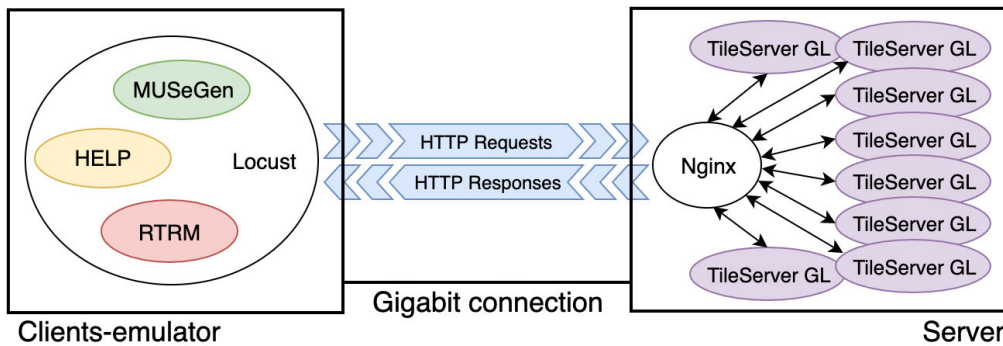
MUSeGen

HELP

Locust

RTRM

HTTP Requests

HTTP Responses

Gigabit connection

Clients-emulator

TileServer GL
TileServer GL
TileServer GL
TileServer GL
TileServer GL
TileServer GL
TileServer GL
TileServer GL

Nginx

Server